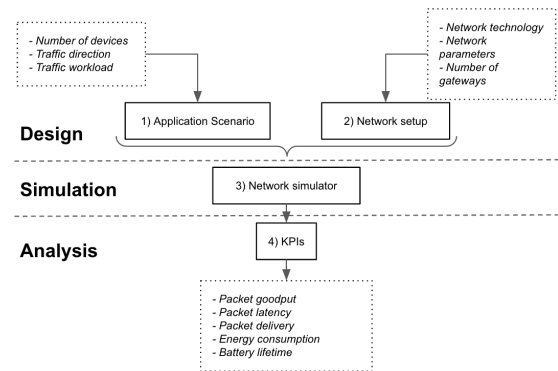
- Number of devices
- Traffic direction
- Traffic workload

- Network technology
- Network parameters
- Number of gateways

Design

1) Application Scenario

2) Network setup

Simulation

3) Network simulator

Analysis

4) KPIs

- Packet goodput
- Packet latency
- Packet delivery
- Energy consumption
- Battery lifetime